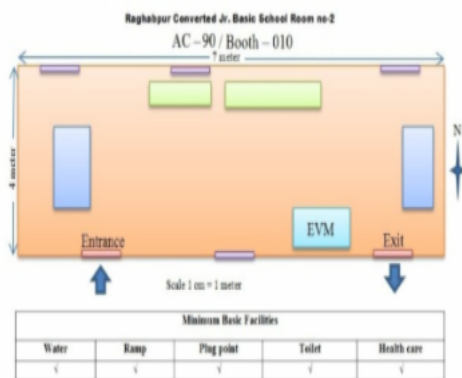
Raghabpur Converted Jr. Basic School Room no-2

AC – 90 / Booth – 010

7 meter

4 meter

N

EVM

Entrance

Exit

Scale 1 cm = 1 meter

| Minimum Basic Facilities | | | | |
|---|---|---|---|---|
| Water | Ramp | Plug point | Toilet | Health care |
| √ | √ | √ | √ | √ |